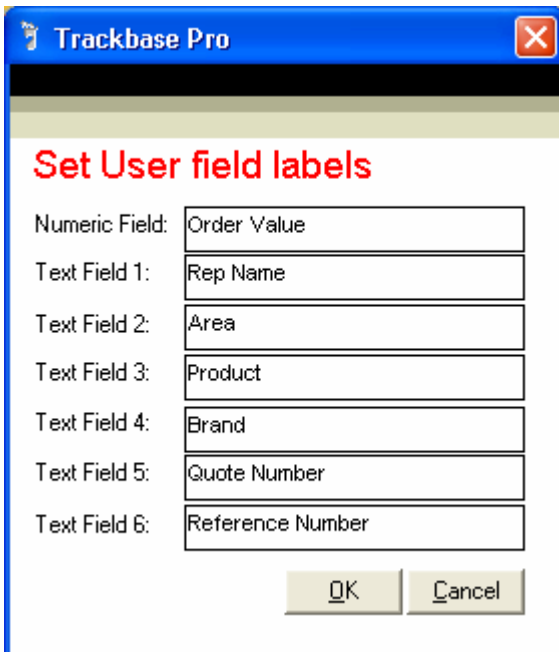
Trackbase Pro

Set User field labels

Numeric Field: Order Value
Text Field 1: Rep Name
Text Field 2: Area
Text Field 3: Product
Text Field 4: Brand
Text Field 5: Quote Number
Text Field 6: Reference Number

OK Cancel